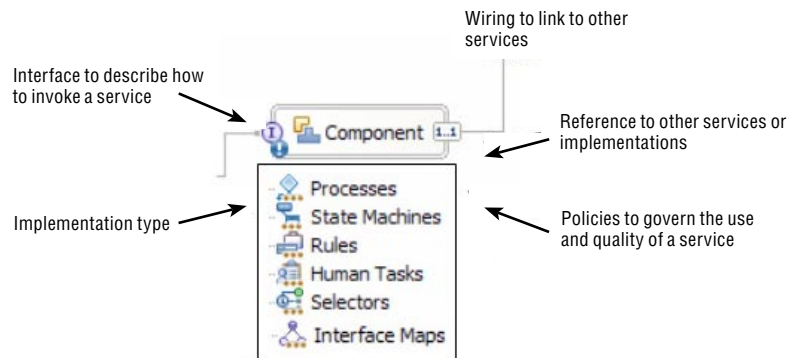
Wiring to link to other services

Interface to describe how to invoke a service

I

Component

1..1

Reference to other services or implementations

Processes

State Machines

Rules

Human Tasks

Selectors

Interface Maps

Implementation type

Policies to govern the use and quality of a service